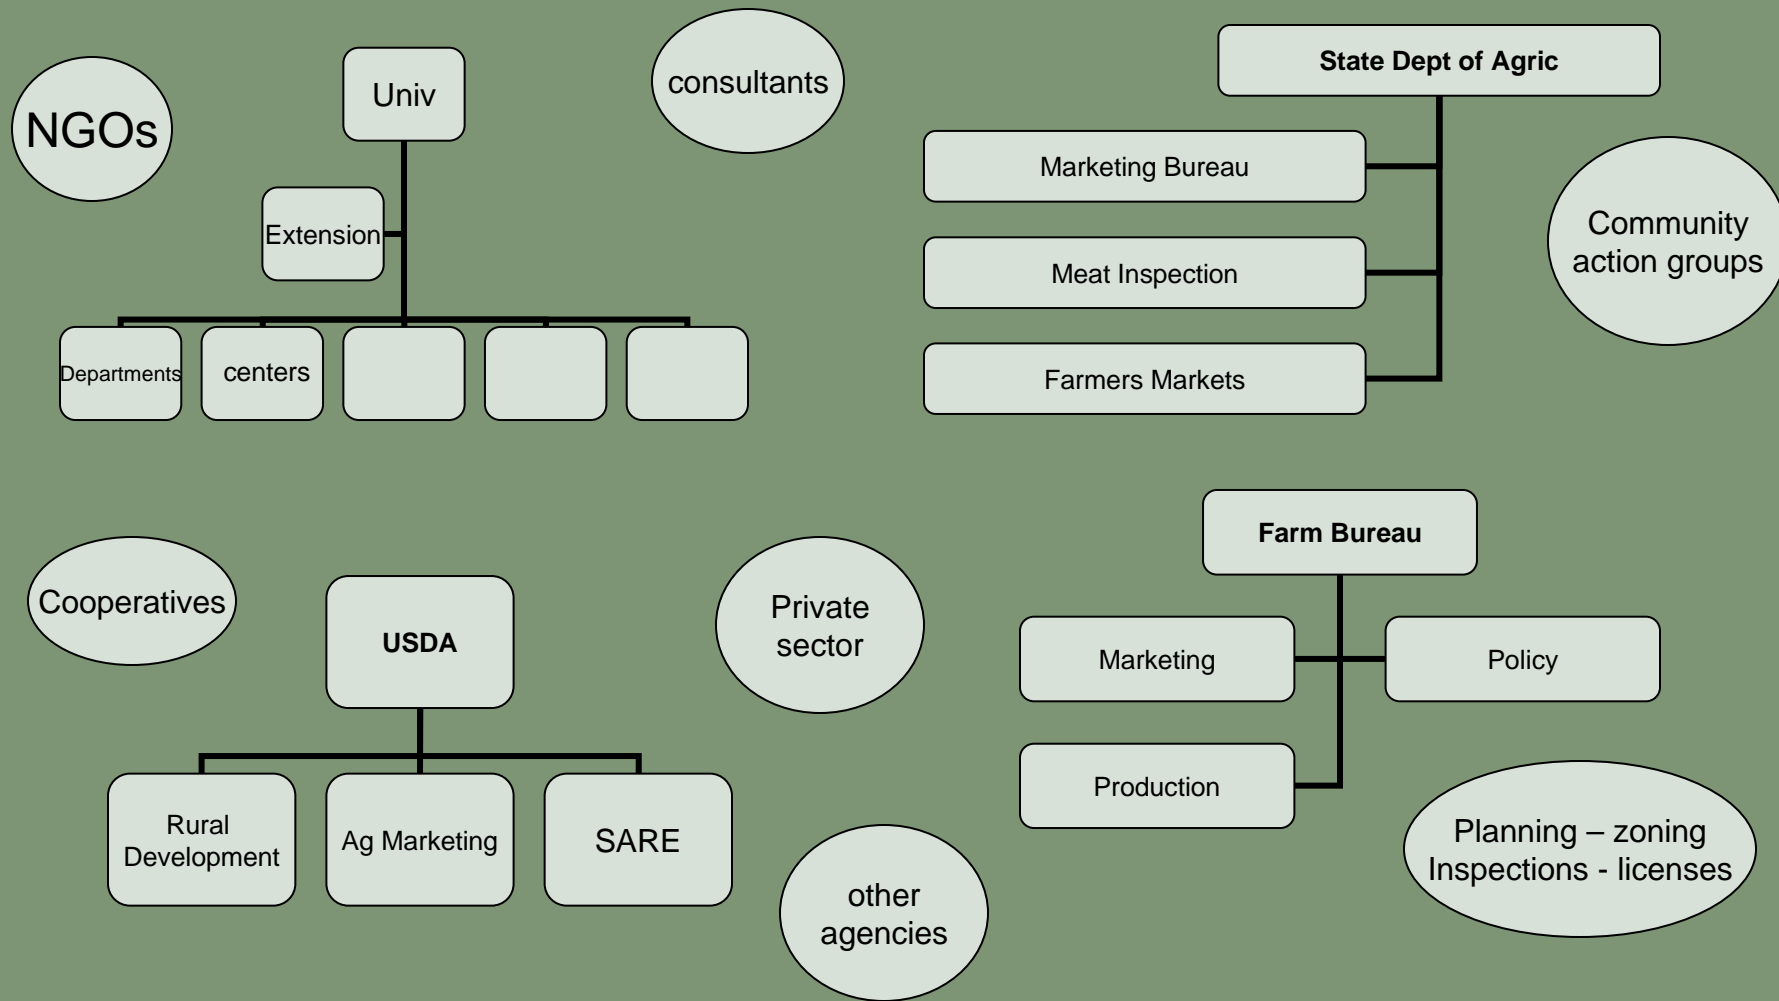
NGOs

Univ

Extension

Departments

centers

consultants

State Dept of Agric

Marketing Bureau

Meat Inspection

Farmers Markets

Community action groups

Cooperatives

USDA

Rural Development

Ag Marketing

SARE

Private sector

other agencies

Farm Bureau

Marketing

Policy

Production

Planning – zoning
Inspections - licenses